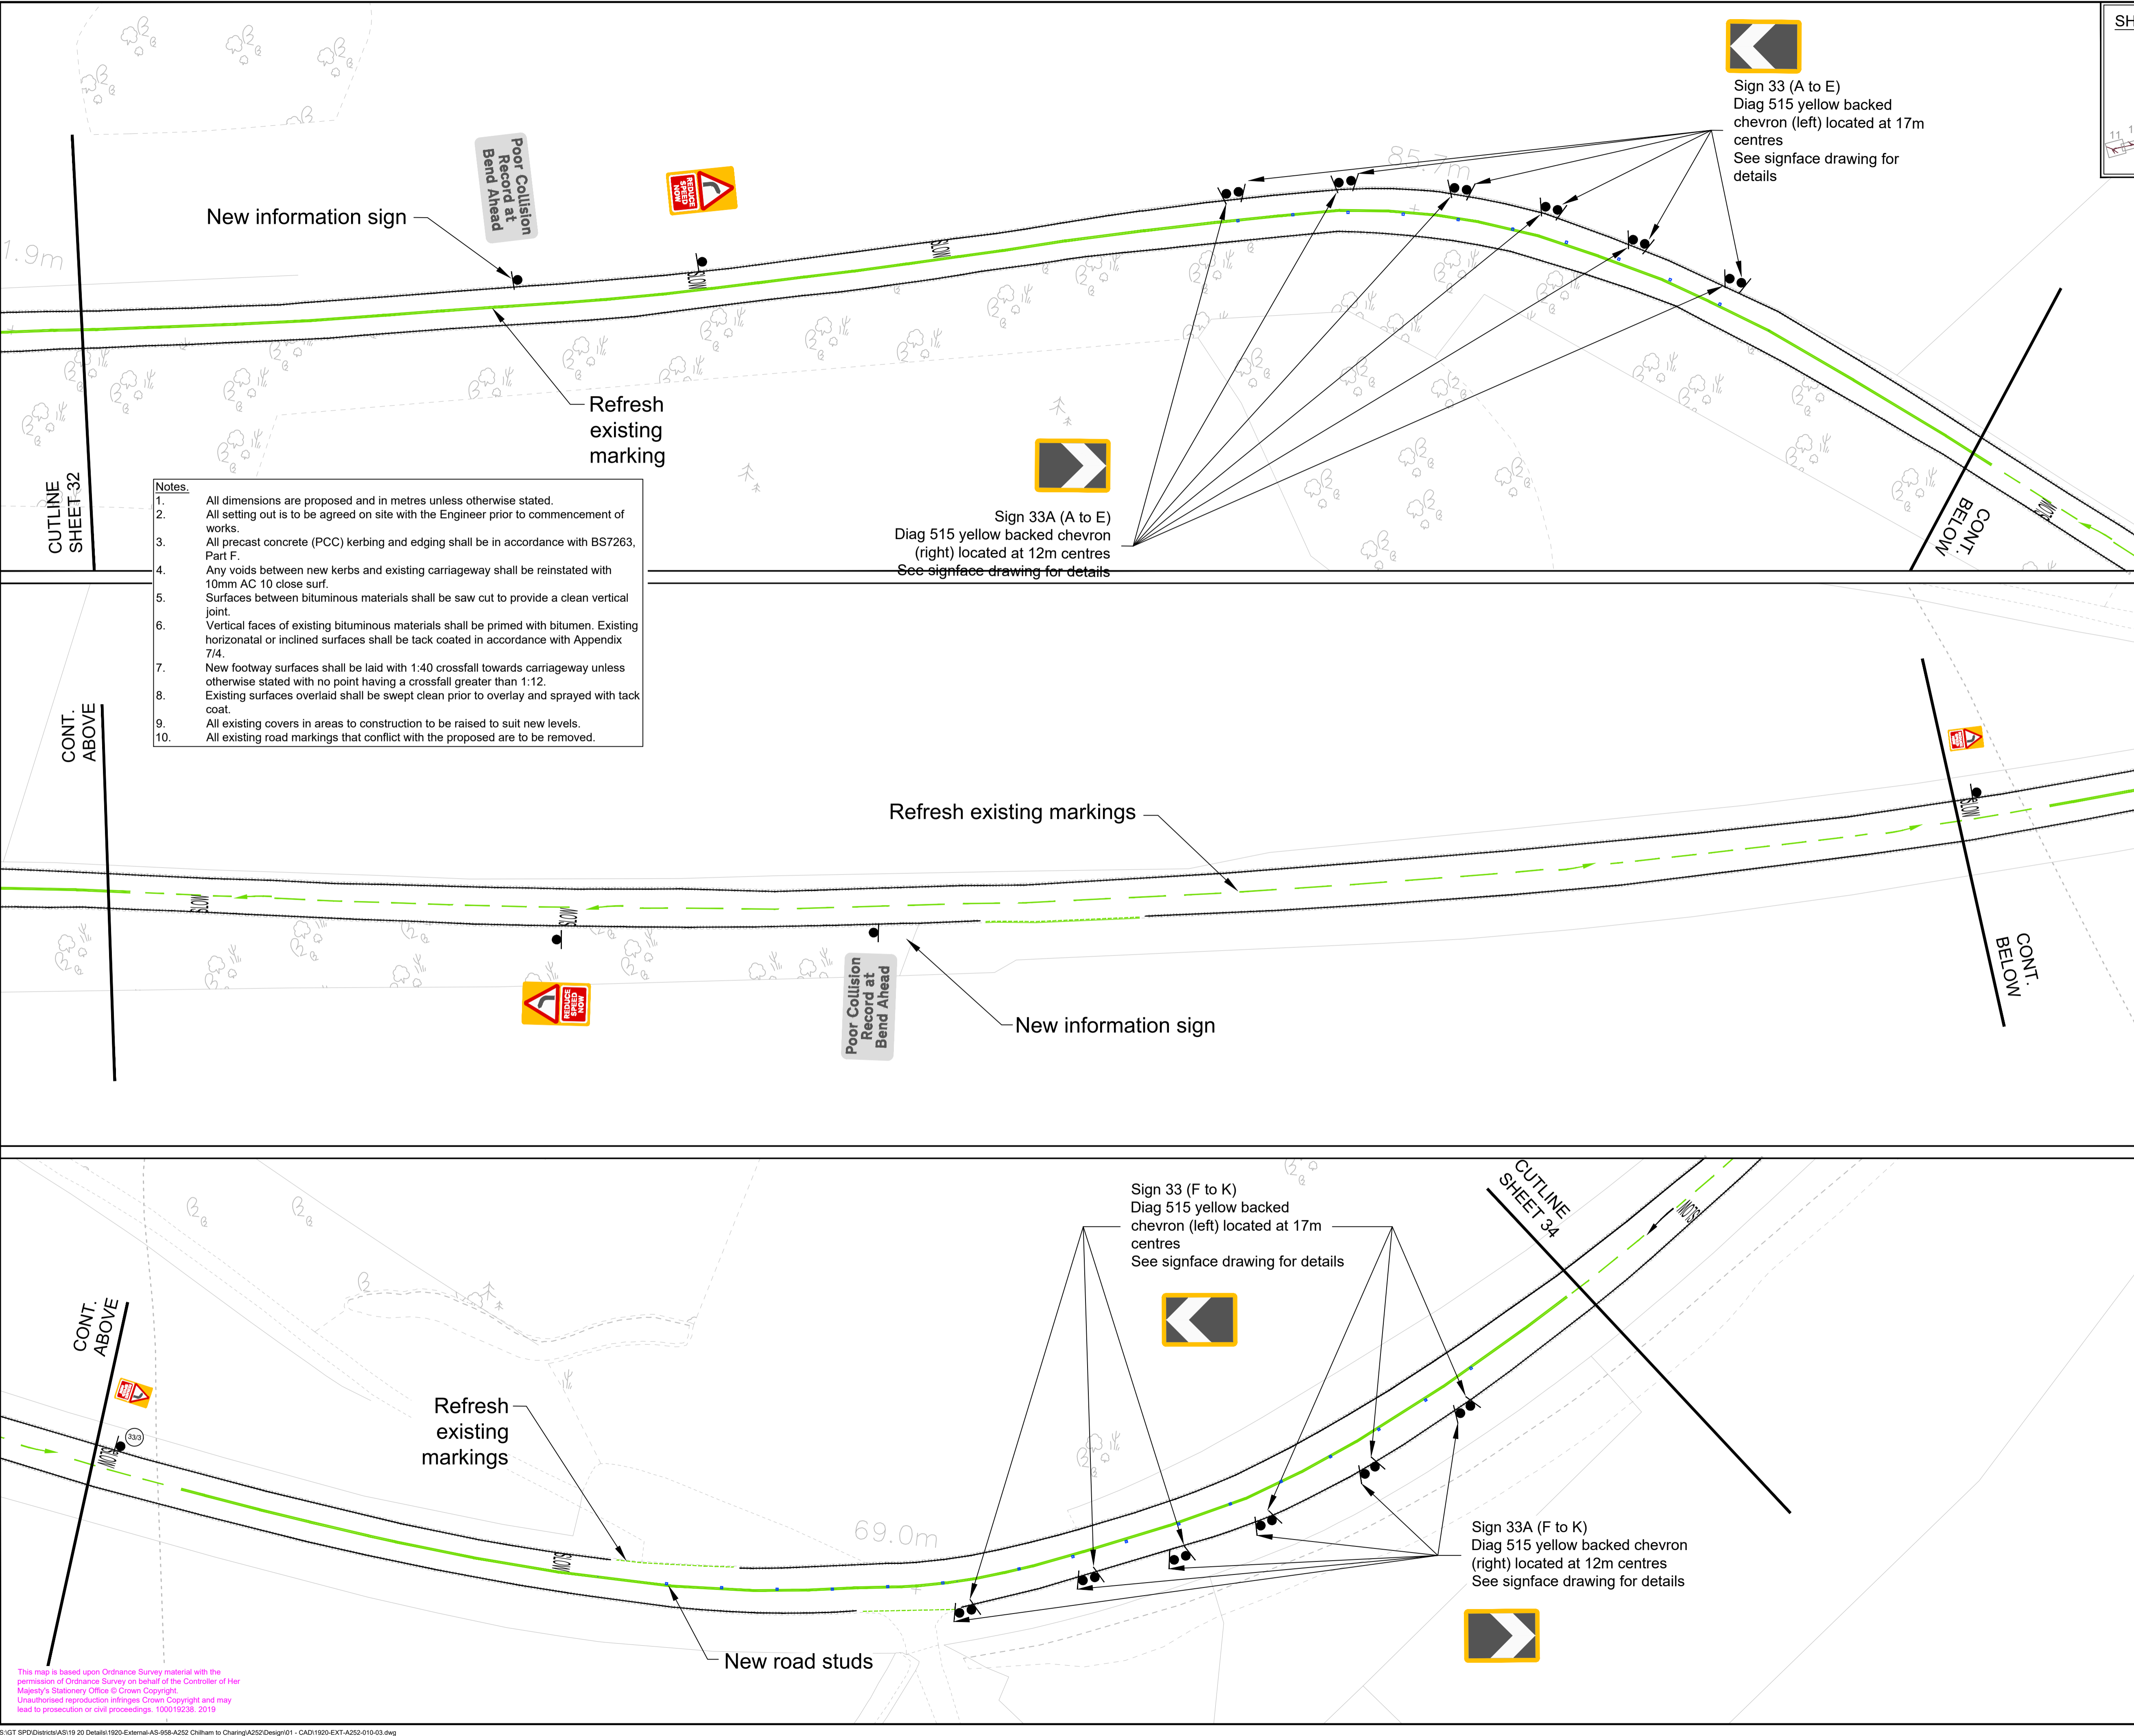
SH

Sign 33 (A to E)
Diag 515 yellow backed chevron (left) located at 17m centres
See signface drawing for details

Poor Collision Record at Bend Ahead

REDUCE SPEED NOW

New information sign

1.9m

85.7m

SLOW

SLOW

SLOW

Refresh existing marking

CUTLINE SHEET 32

Notes.
1. All dimensions are proposed and in metres unless otherwise stated.
2. All setting out is to be agreed on site with the Engineer prior to commencement of works.
3. All precast concrete (PCC) kerbing and edging shall be in accordance with BS7263, Part F.
4. Any voids between new kerbs and existing carriageway shall be reinstated with 10mm AC 10 close surf.
5. Surfaces between bituminous materials shall be saw cut to provide a clean vertical joint.
6. Vertical faces of existing bituminous materials shall be primed with bitumen. Existing horizonatal or inclined surfaces shall be tack coated in accordance with Appendix 7/4.
7. New footway surfaces shall be laid with 1:40 crossfall towards carriageway unless otherwise stated with no point having a crossfall greater than 1:12.
8. Existing surfaces overlaid shall be swept clean prior to overlay and sprayed with tack coat.
9. All existing covers in areas to construction to be raised to suit new levels.
10. All existing road markings that conflict with the proposed are to be removed.

Sign 33A (A to E)
Diag 515 yellow backed chevron (right) located at 12m centres
See signface drawing for details

CONT. BELOW

SLOW

CONT. ABOVE

Refresh existing markings

SLOW

SLOW

SLOW

CONT. BELOW

REDUCE SPEED NOW

Poor Collision Record at Bend Ahead

New information sign

Sign 33 (F to K)
Diag 515 yellow backed chevron (left) located at 17m centres
See signface drawing for details

CUTLINE SHEET 34

SLOW

CONT. ABOVE

33/3

SLOW

Refresh existing markings

69.0m

SLOW

Sign 33A (F to K)
Diag 515 yellow backed chevron (right) located at 12m centres
See signface drawing for details

New road studs

This map is based upon Ordnance Survey material with the permission of Ordnance Survey on behalf of the Controller of Her Majesty's Stationery Office © Crown Copyright. Unauthorised reproduction infringes Crown Copyright and may lead to prosecution or civil proceedings. 100019238. 2019

S:\GT SPD\Districts\AS\19 20 Details\1920-External-AS-958-A252 Chilham to Charing\A252\Design\01 - CAD\1920-EXT-A252-010-03.dwg